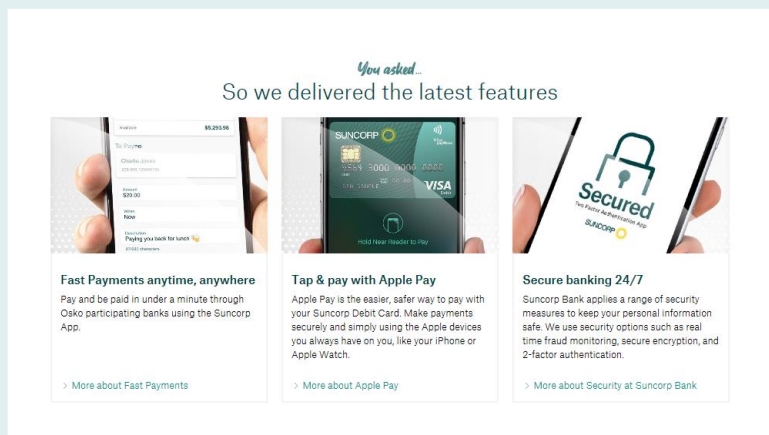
You asked...
So we delivered the latest features

Available $5,293.56
To Payno
Charlie Jones
Amount
$20.00
When
Now
Description
Paying you back for lunch

SUNCORP
VISA
Hold Near Reader to Pay

Secured
Two Factor Authentication App
SUNCORP

Fast Payments anytime, anywhere
Pay and be paid in under a minute through Osko participating banks using the Suncorp App.

> More about Fast Payments

Tap & pay with Apple Pay
Apple Pay is the easier, safer way to pay with your Suncorp Debit Card. Make payments securely and simply using the Apple devices you always have on you, like your iPhone or Apple Watch.

> More about Apple Pay

Secure banking 24/7
Suncorp Bank applies a range of security measures to keep your personal information safe. We use security options such as real time fraud monitoring, secure encryption, and 2-factor authentication.

> More about Security at Suncorp Bank